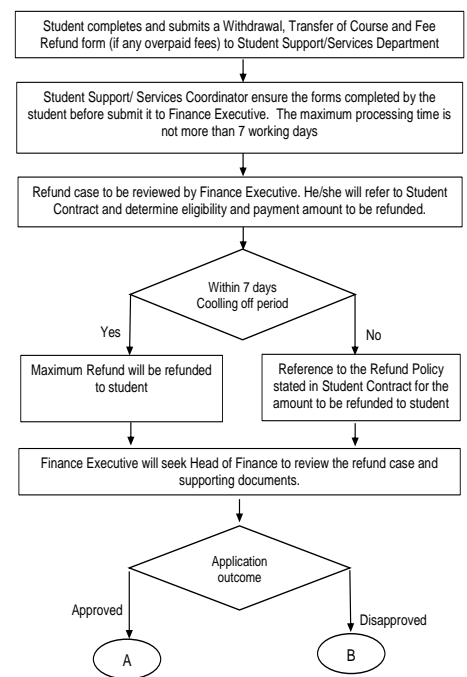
Student completes and submits a Withdrawal, Transfer of Course and Fee Refund form (if any overpaid fees) to Student Support/Services Department

Student Support/ Services Coordinator ensure the forms completed by the student before submit it to Finance Executive. The maximum processing time is not more than 7 working days

Refund case to be reviewed by Finance Executive. He/she will refer to Student Contract and determine eligibility and payment amount to be refunded.

Within 7 days Coolling off period

Yes

No

Maximum Refund will be refunded to student

Reference to the Refund Policy stated in Student Contract for the amount to be refunded to student

Finance Executive will seek Head of Finance to review the refund case and supporting documents.

Application outcome

Approved

Disapproved

A

B